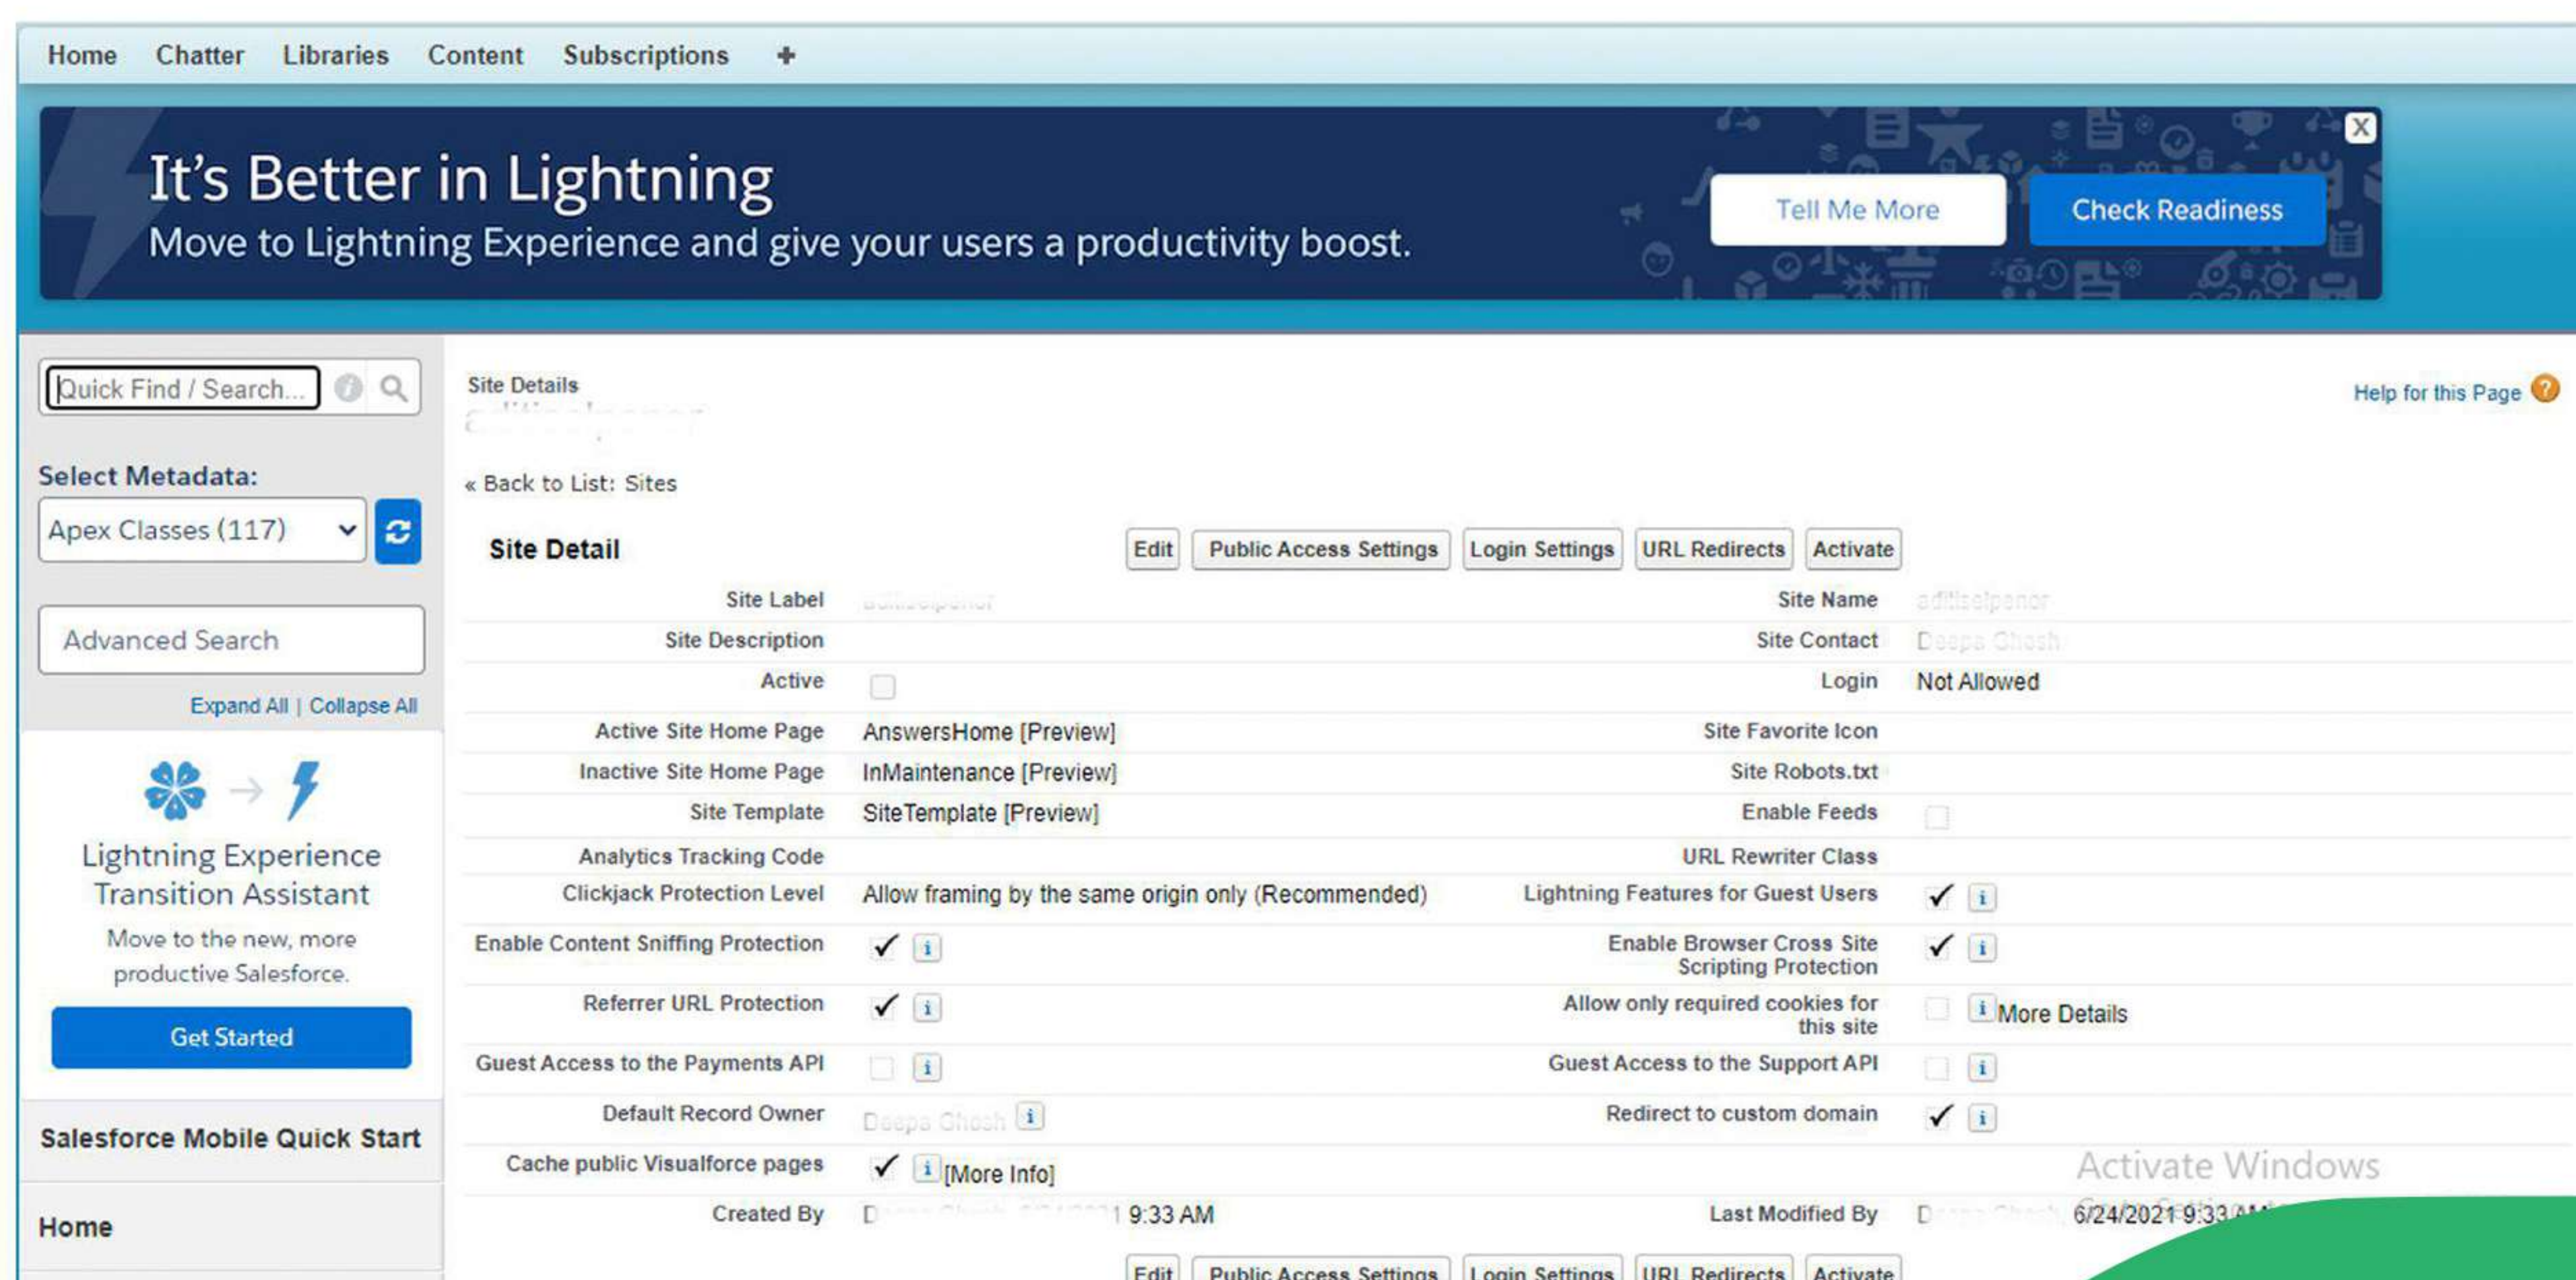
Home Chatter Libraries Content Subscriptions +

It's Better in Lightning
Move to Lightning Experience and give your users a productivity boost.

Tell Me More Check Readiness

Quick Find / Search...

Select Metadata:
Apex Classes (117)

Advanced Search

Expand All | Collapse All

Lightning Experience Transition Assistant
Move to the new, more productive Salesforce.

Get Started

Salesforce Mobile Quick Start

Home

Site Details
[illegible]

Help for this Page

« Back to List: Sites

Site Detail

Edit Public Access Settings Login Settings URL Redirects Activate

| | | | |
|---|---|---|---|
| Site Label | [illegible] | Site Name | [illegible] |
| Site Description | | Site Contact | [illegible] |
| Active | | Login | Not Allowed |
| Active Site Home Page | AnswersHome [Preview] | Site Favorite Icon | |
| Inactive Site Home Page | InMaintenance [Preview] | Site Robots.txt | |
| Site Template | SiteTemplate [Preview] | Enable Feeds | |
| Analytics Tracking Code | | URL Rewriter Class | |
| Clickjack Protection Level | Allow framing by the same origin only (Recommended) | Lightning Features for Guest Users | ✓ i |
| Enable Content Sniffing Protection | ✓ i | Enable Browser Cross Site Scripting Protection | ✓ i |
| Referrer URL Protection | ✓ i | Allow only required cookies for this site | i More Details |
| Guest Access to the Payments API | i | Guest Access to the Support API | i |
| Default Record Owner | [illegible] i | Redirect to custom domain | ✓ i |
| Cache public Visualforce pages | ✓ i [More Info] | | |
| Created By | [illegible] 9:33 AM | Last Modified By | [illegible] 6/24/2021 9:33 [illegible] |

Activate Windows

Edit Public Access Settings Login Settings URL Redirects Activate